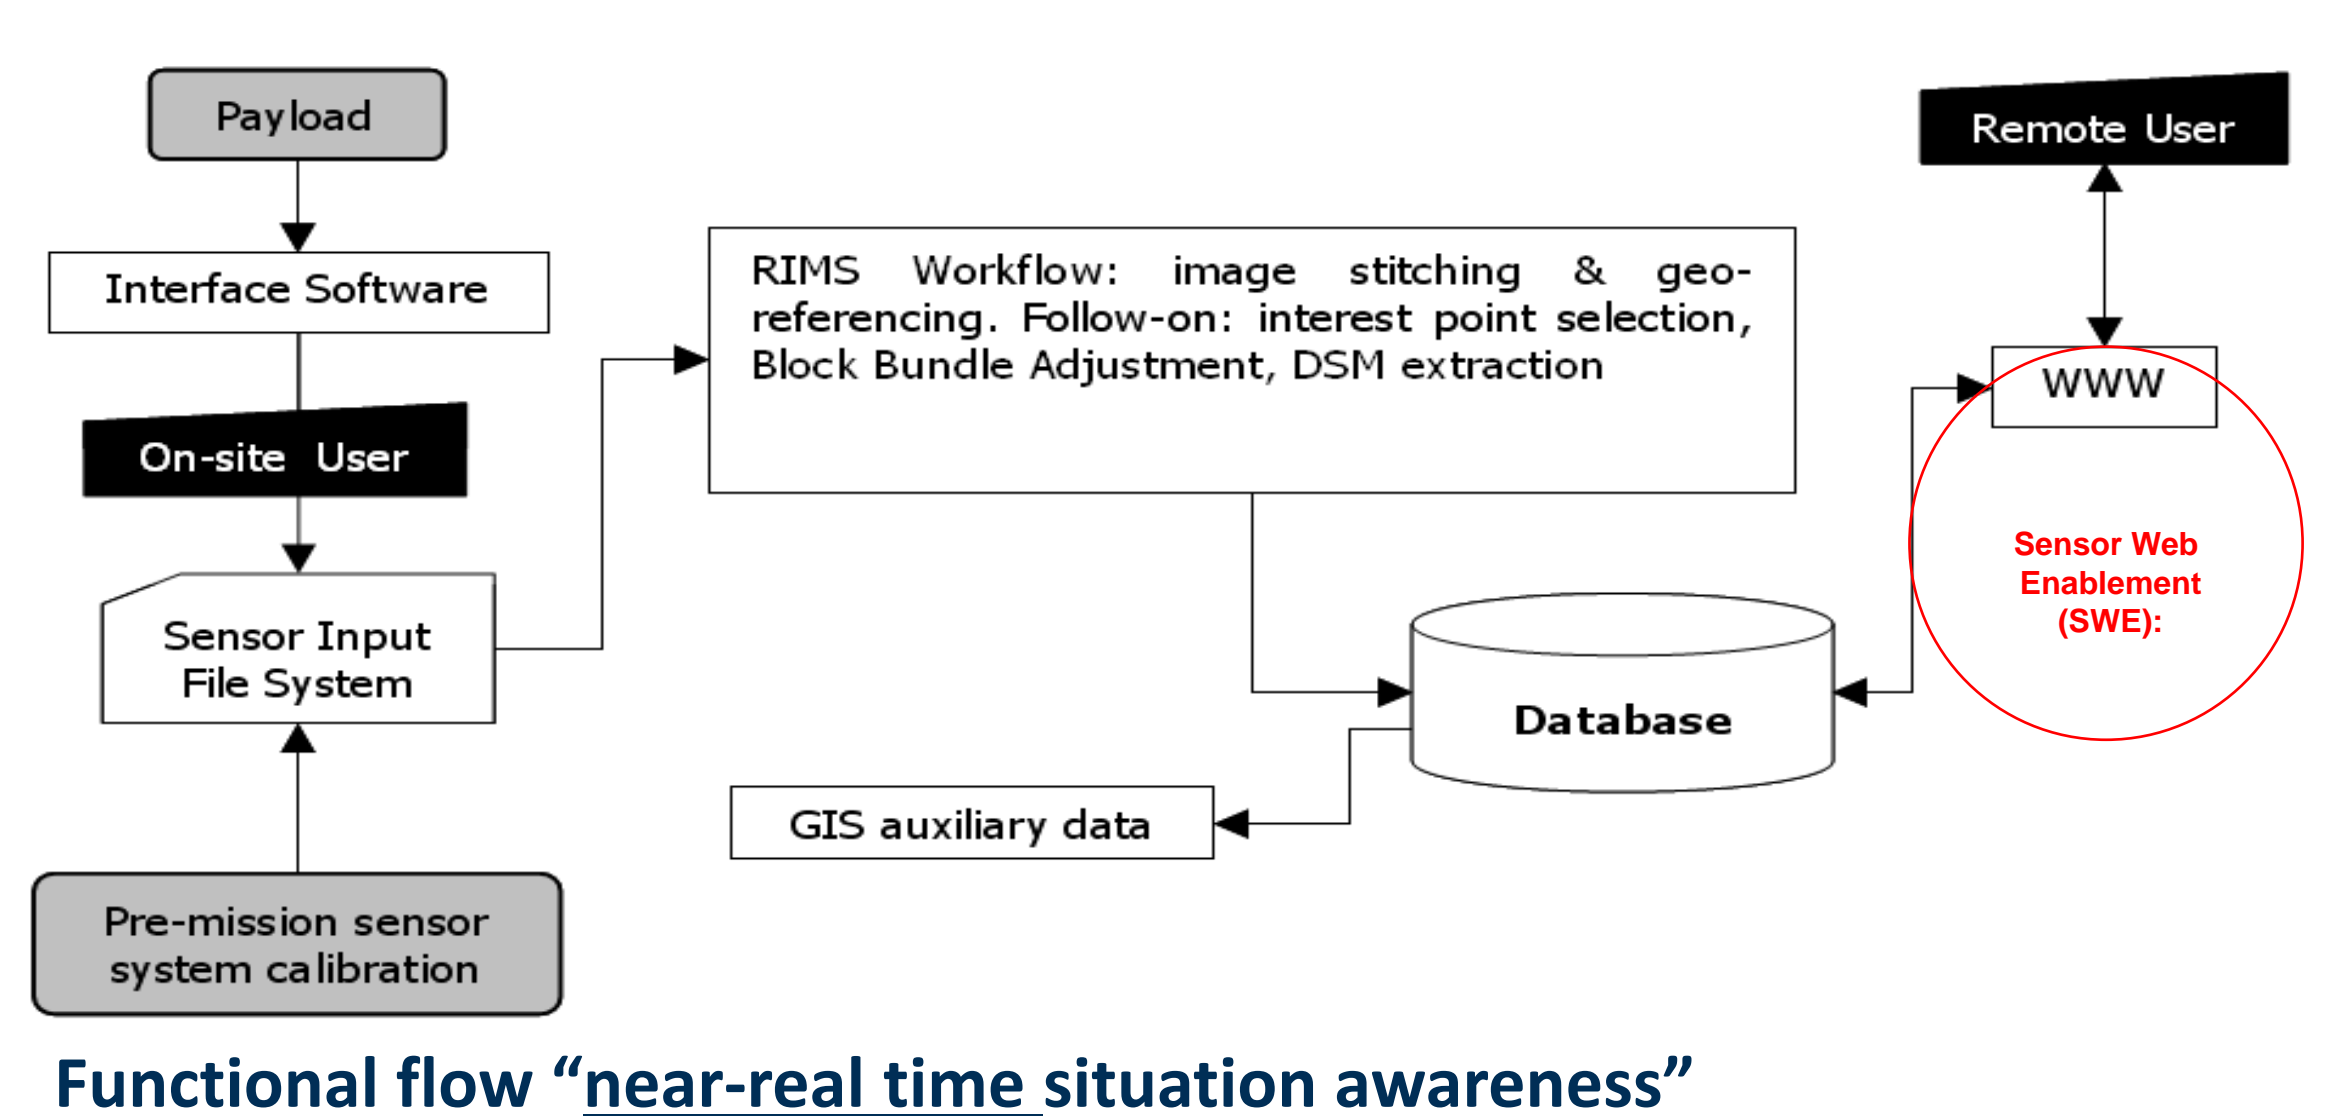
Payload

Interface Software

On-site User

Sensor Input File System

Pre-mission sensor system calibration

RIMS Workflow: image stitching & geo-referencing. Follow-on: interest point selection, Block Bundle Adjustment, DSM extraction

Remote User

WWW

Sensor Web Enablement (SWE):

Database

GIS auxiliary data

Functional flow “near-real time situation awareness”